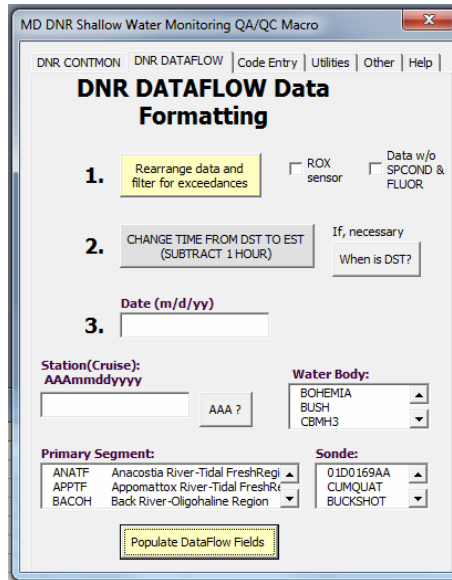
MD DNR Shallow Water Monitoring QA/QC Macro

DNR CONTMON | DNR DATAFLOW | Code Entry | Utilities | Other | Help

DNR DATAFLOW Data Formatting

1. Rearrange data and filter for exceedances

ROX sensor

Data w/o SPCOND & FLUOR

2. CHANGE TIME FROM DST TO EST (SUBTRACT 1 HOUR)

If, necessary

When is DST?

Date (m/d/yy)

3.

Station(Cruise): AAAmmddyyyy

AAA ?

Water Body:

BOHEMIA
BUSH
CBMH3

Primary Segment:

ANATF Anacostia River-Tidal FreshRegi
APPTF Appomattox River-Tidal FreshRe
BACOH Back River-Oligohaline Region

Sonde:

01D0169AA
CUMQUAT
BUCKSHOT

Populate DataFlow Fields